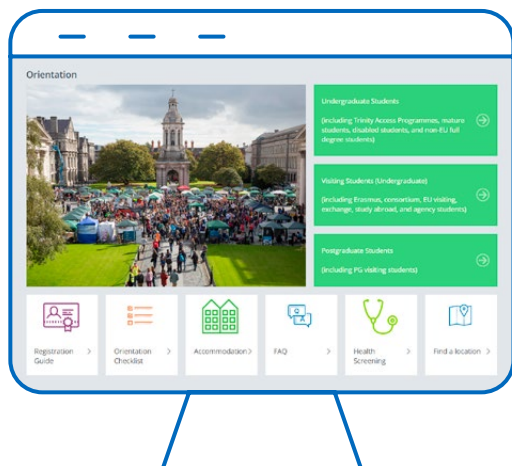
Orientation

Undergraduate Students

(including Trinity Access Programmes, mature students, disabled students, and non-EU full degree students)

Visiting Students (Undergraduate)

(including Erasmus, consortium, EU visiting, exchange, study abroad, and agency students)

Postgraduate Students

(including PG visiting students)

Registration Guide >

Orientation Checklist >

Accommodation >

FAQ >

Health Screening >

Find a location >